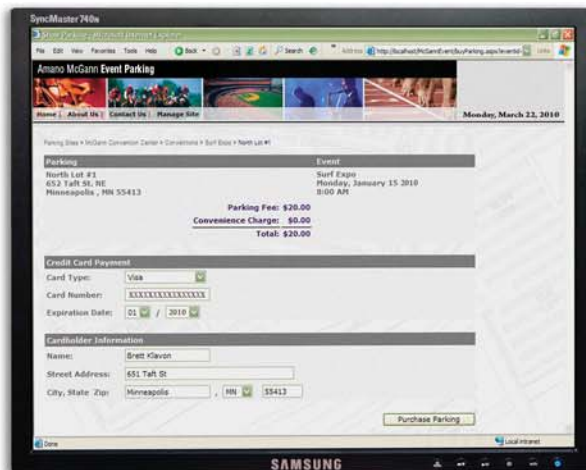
SyncMaster 740N

Show Parking - Microsoft Internet Explorer

File Edit View Favorites Tools Help Back Search Address http://localhost/McGannEvent/buyParking.aspx?eventid Links

Amano McGann Event Parking

Home | About Us | Contact Us | Manage Site

Monday, March 22, 2010

Parking Sites > McGann Convention Center > Conventions > Surf Expo > North Lot #1

| Parking | Event |
|---|---|
| North Lot #1<br>652 Taft St. NE<br>Minneapolis , MN 55413 | Surf Expo<br>Monday, January 15 2010<br>8:00 AM |

Parking Fee: $20.00
Convenience Charge: $0.00
Total: $20.00

Credit Card Payment

Card Type: Visa
Card Number: XXXXXXXXXXXXXXXX
Expiration Date: 01 / 2010

Cardholder Information

Name: Brett Klavon
Street Address: 651 Taft St
City, State Zip: Minneapolis , MN 55413

Purchase Parking

Done

Local intranet

SAMSUNG